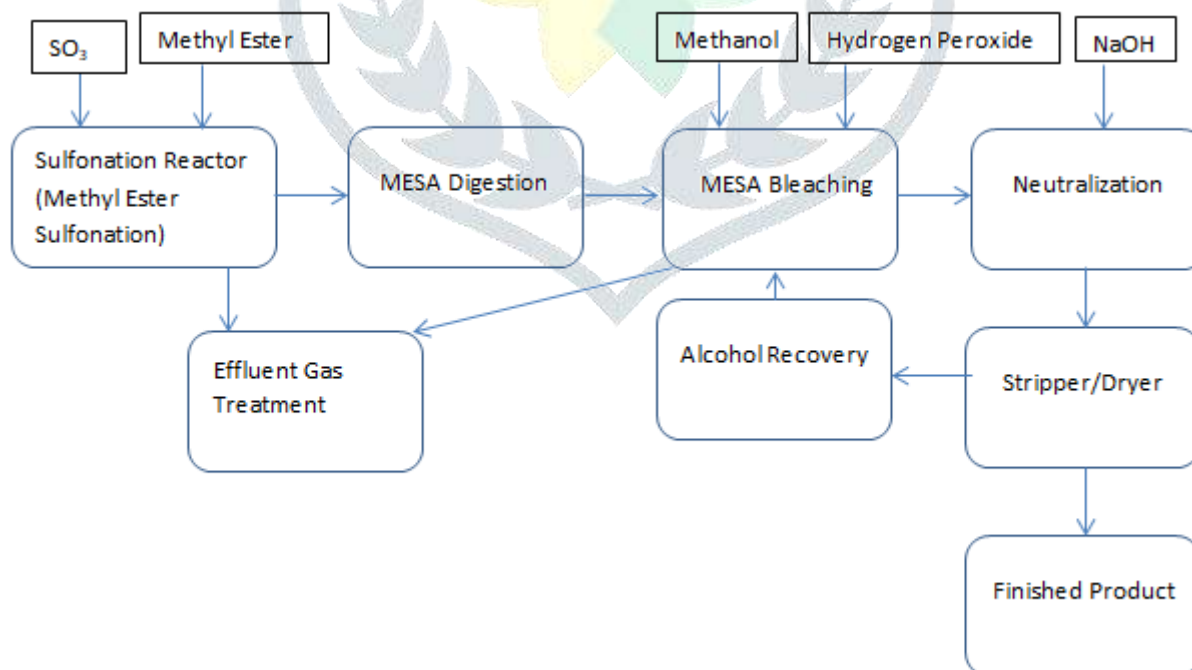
$SO_3$

Methyl Ester

Methanol

Hydrogen Peroxide

NaOH

Sulfonation Reactor (Methyl Ester Sulfonation)

MESA Digestion

MESA Bleaching

Neutralization

Effluent Gas Treatment

Alcohol Recovery

Stripper/Dryer

Finished Product